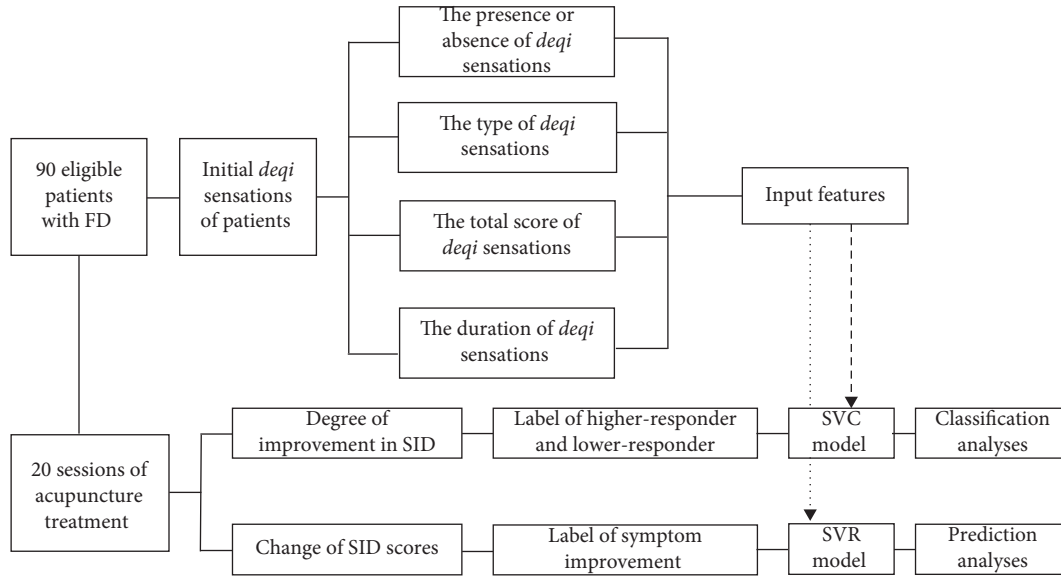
90 eligible patients with FD

Initial *deqi* sensations of patients

The presence or absence of *deqi* sensations

The type of *deqi* sensations

The total score of *deqi* sensations

The duration of *deqi* sensations

Input features

20 sessions of acupuncture treatment

Degree of improvement in SID

Label of higher-responder and lower-responder

SVC model

Classification analyses

Change of SID scores

Label of symptom improvement

SVR model

Prediction analyses